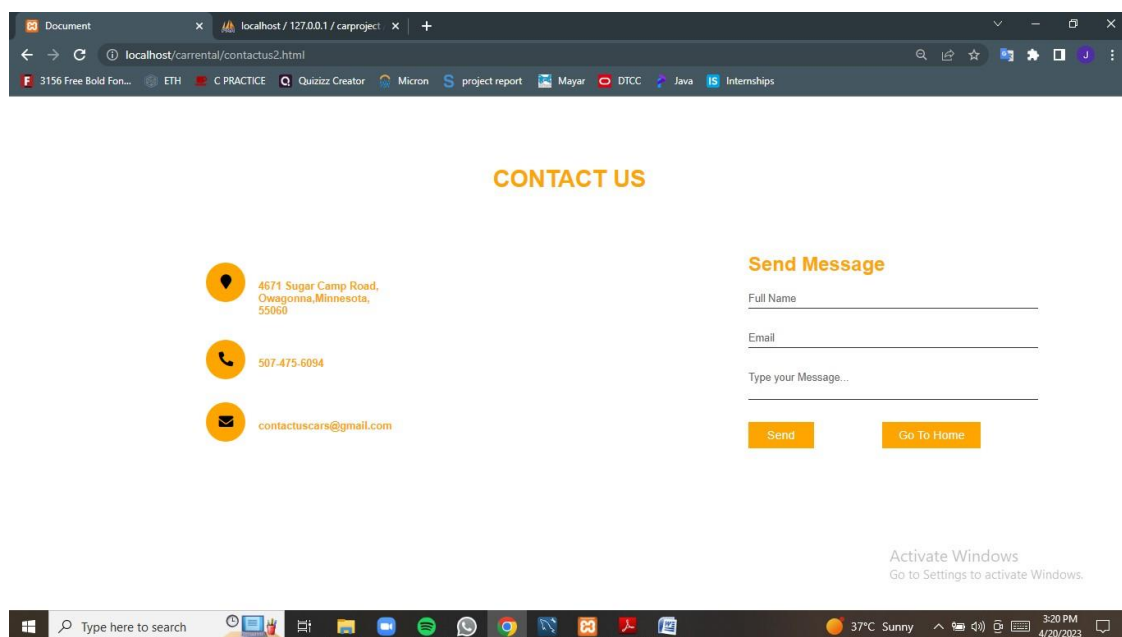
Document ×
localhost / 127.0.0.1 / carproject ×
+

localhost/carrental/contactus2.html

3156 Free Bold Fon... ETH C PRACTICE Quizizz Creator Micron project report Mayar DTCC Java Internships

CONTACT US

4671 Sugar Camp Road, Owagonna,Minnesota, 55060

507-475-6094

contactuscars@gmail.com

Send Message

Full Name

Email

Type your Message...

Send

Go To Home

Activate Windows
Go to Settings to activate Windows.

Type here to search

37°C Sunny

3:20 PM
4/20/2023